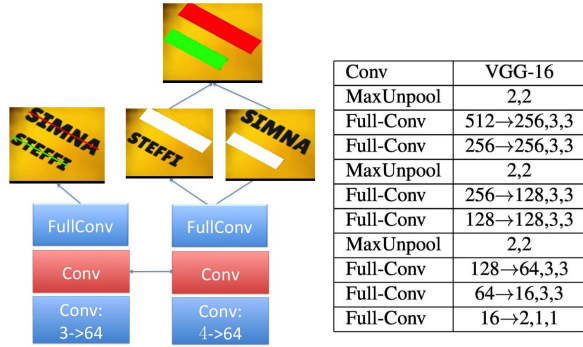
SIMNA
STEFFI
STEFFI
SIMNA

FullConv
FullConv
Conv
Conv
Conv:
3->64
Conv:
4->64

| Conv | VGG-16 |
|---|---|
| MaxUnpool | 2,2 |
| Full-Conv | 512→256,3,3 |
| Full-Conv | 256→256,3,3 |
| MaxUnpool | 2,2 |
| Full-Conv | 256→128,3,3 |
| Full-Conv | 128→128,3,3 |
| MaxUnpool | 2,2 |
| Full-Conv | 128→64,3,3 |
| Full-Conv | 64→16,3,3 |
| Full-Conv | 16→2,1,1 |